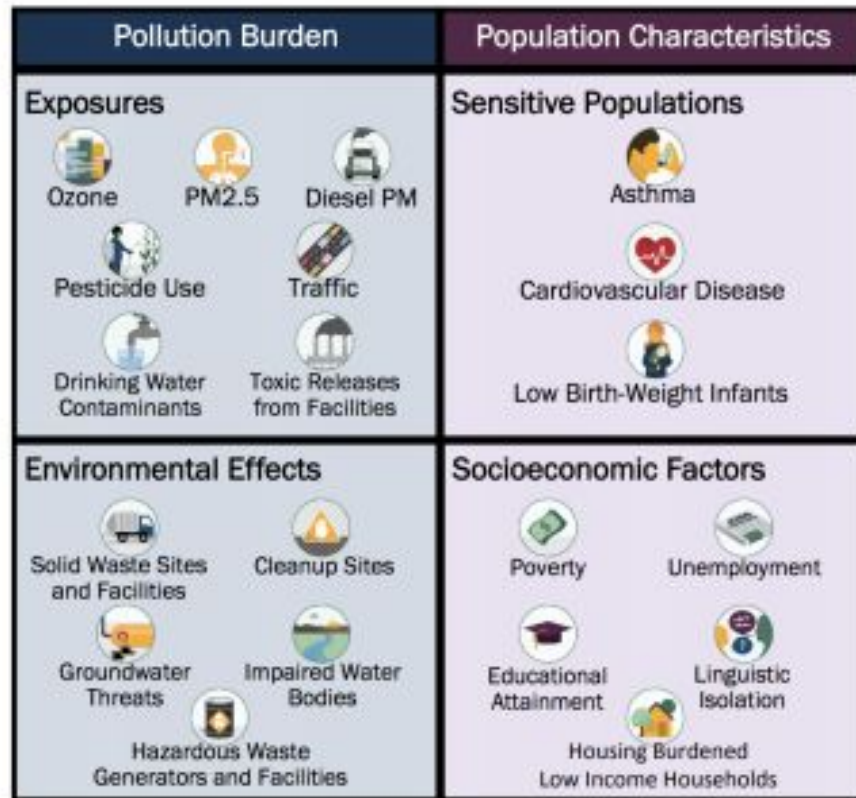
Pollution Burden

Population Characteristics

Exposures

Ozone

PM2.5

Diesel PM

Pesticide Use

Traffic

Drinking Water Contaminants

Toxic Releases from Facilities

Sensitive Populations

Asthma

Cardiovascular Disease

Low Birth-Weight Infants

Environmental Effects

Solid Waste Sites and Facilities

Cleanup Sites

Groundwater Threats

Impaired Water Bodies

Hazardous Waste Generators and Facilities

Socioeconomic Factors

Poverty

Unemployment

Educational Attainment

Linguistic Isolation

Housing Burdened Low Income Households